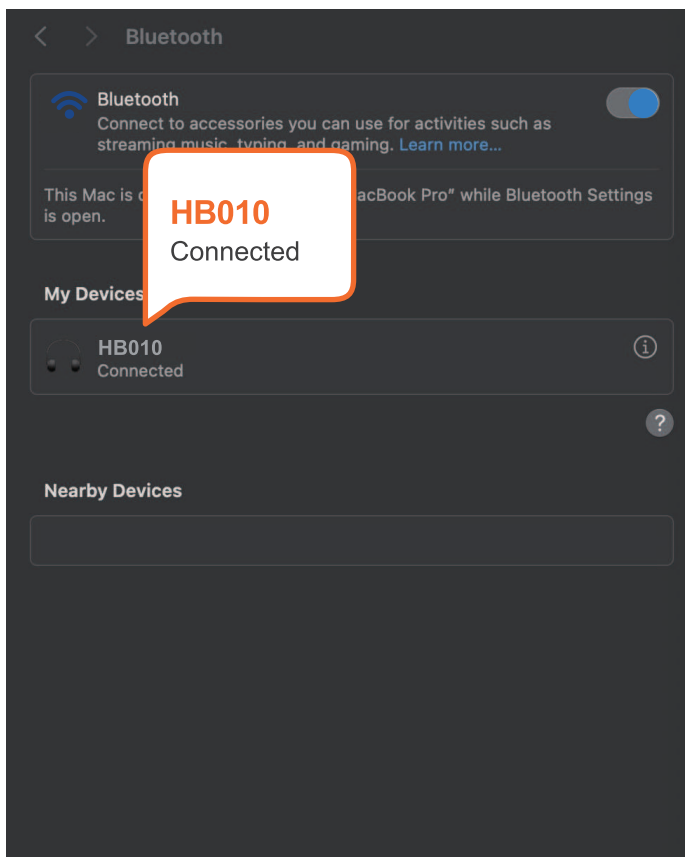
Bluetooth

Bluetooth
Connect to accessories you can use for activities such as streaming music, typing, and gaming. Learn more...

This Mac is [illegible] acBook Pro" while Bluetooth Settings is open.

HB010
Connected

My Devices

HB010
Connected

Nearby Devices